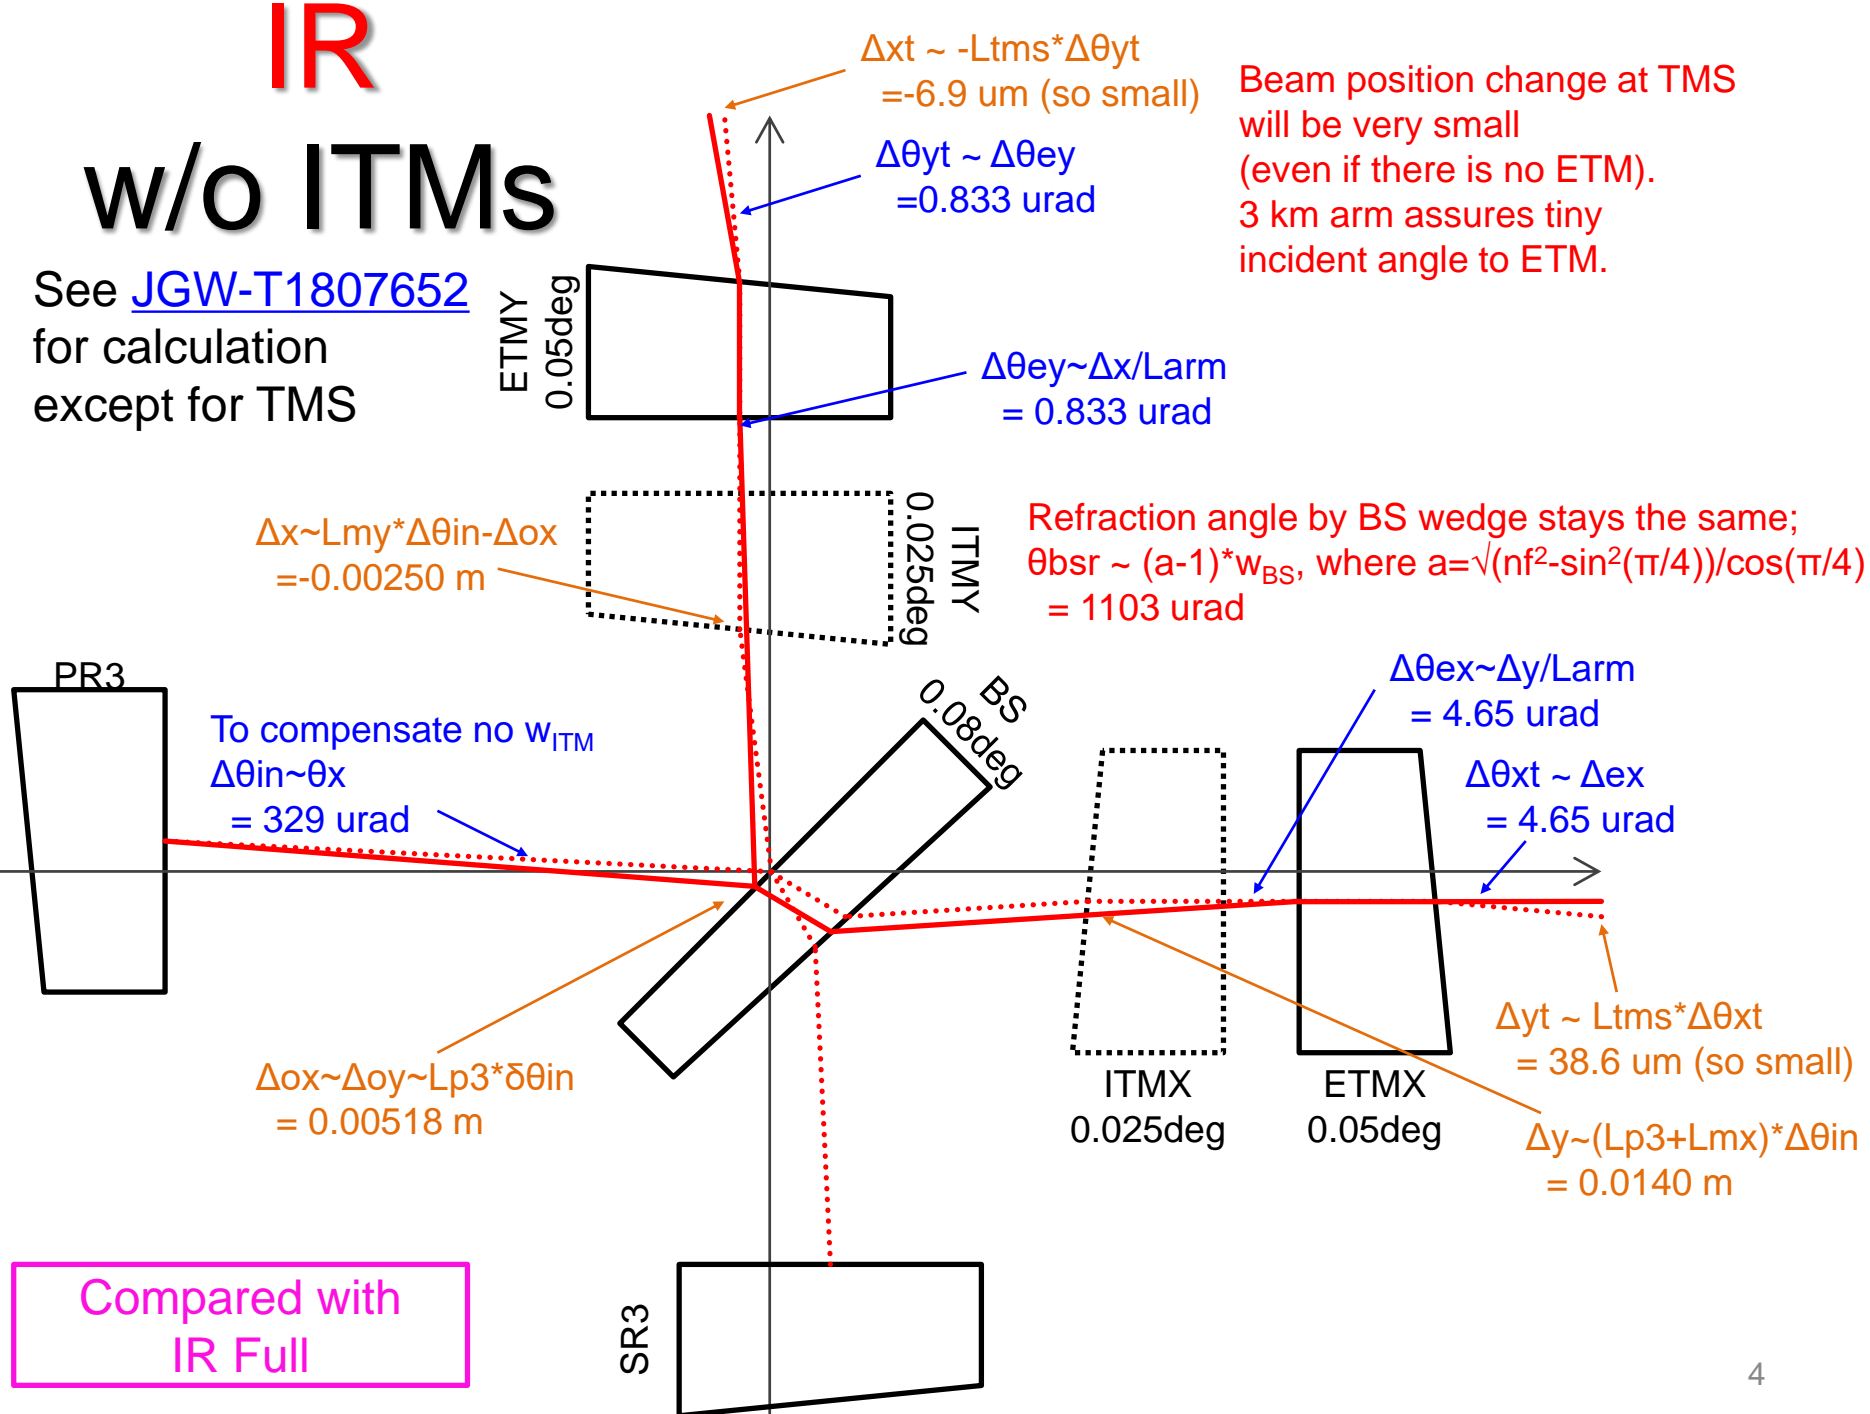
IR
w/o ITMs

See JGW-T1807652 for calculation except for TMS

Δxt ~ -Ltms*Δθyt
=-6.9 um (so small)

Δθyt ~ Δθey
=0.833 urad

Beam position change at TMS will be very small (even if there is no ETM).
3 km arm assures tiny incident angle to ETM.

ETMY
0.05deg

Δθey~Δx/Larm
= 0.833 urad

Δx~Lmy*Δθin-Δox
=-0.00250 m

0.025deg
ITMY

Refraction angle by BS wedge stays the same;
θbsr ~ (a-1)*w$_{BS}$, where a=√(nf$^2$-sin$^2$(π/4))/cos(π/4)
= 1103 urad

PR3

BS
0.08deg

Δθex~Δy/Larm
= 4.65 urad

To compensate no w$_{ITM}$
Δθin~θx
= 329 urad

Δθxt ~ Δex
= 4.65 urad

Δyt ~ Ltms*Δθxt
= 38.6 um (so small)

Δox~Δoy~Lp3*δθin
= 0.00518 m

ITMX
0.025deg

ETMX
0.05deg

Δy~(Lp3+Lmx)*Δθin
= 0.0140 m

Compared with
IR Full

SR3

4